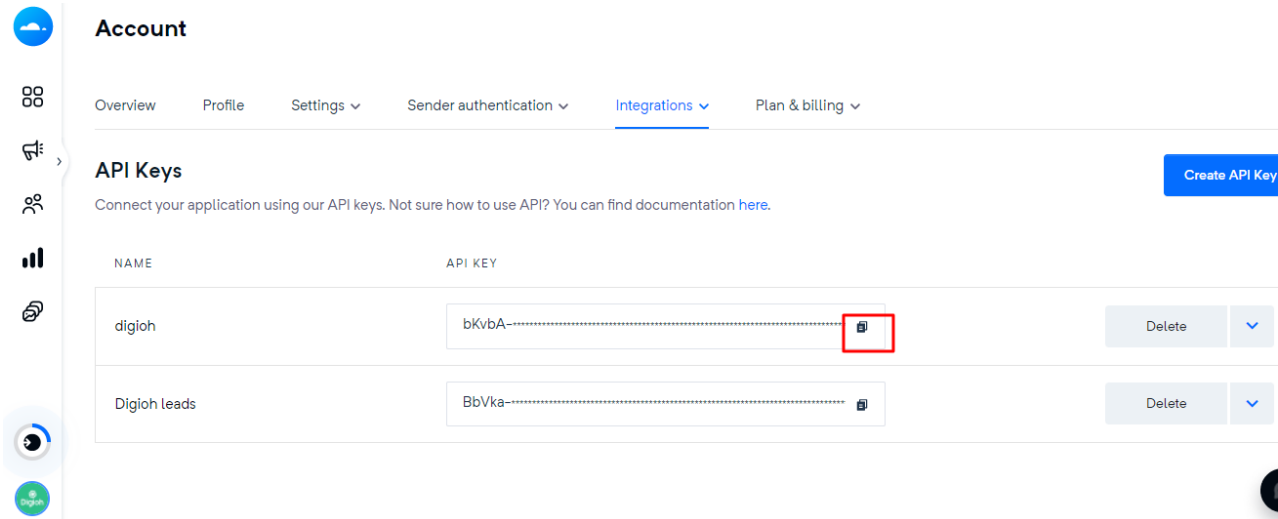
Account

Overview Profile Settings Sender authentication Integrations Plan & billing

API Keys

Create API Key

Connect your application using our API keys. Not sure how to use API? You can find documentation here.

| NAME | API KEY | |
|---|---|---|
| digioh | bKvbA–••••••••••••••••••••••••••••••••••••••••••••••• | Delete |
| Digioh leads | BbVka–••••••••••••••••••••••••••••••••••••••••••••••• | Delete |

Digioh